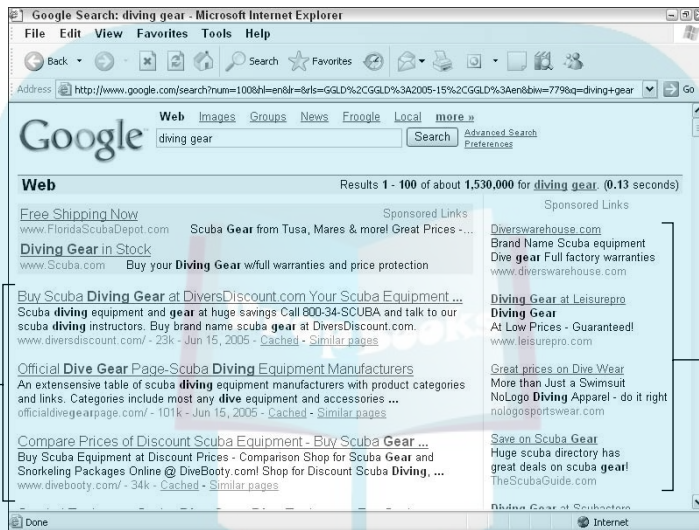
Google Search: diving gear - Microsoft Internet Explorer

File Edit View Favorites Tools Help

Back Search Favorites

Address http://www.google.com/search?num=100&hl=en&lr=&rls=GGLD%2CGGLD%3A2005-15%2CGGLD%3Aen&biw=779&q=diving+gear Go

Google

Web Images Groups News Froogle Local more »

diving gear Search Advanced Search Preferences

Web Results 1 - 100 of about 1,530,000 for diving gear. (0.13 seconds)

Free Shipping Now
www.FloridaScubaDepot.com Scuba Gear from Tusa, Mares & more! Great Prices -...

Diving Gear in Stock
www.Scuba.com Buy your Diving Gear w/full warranties and price protection

Sponsored Links

Buy Scuba Diving Gear at DiversDiscount.com Your Scuba Equipment ...
Scuba diving equipment and gear at huge savings Call 800-34-SCUBA and talk to our scuba diving instructors. Buy brand name scuba gear at DiversDiscount.com.
www.diversdiscount.com/ - 23k - Jun 15, 2005 - Cached - Similar pages

Official Dive Gear Page-Scuba Diving Equipment Manufacturers
An extensensive table of scuba diving equipment manufacturers with product categories and links. Categories include most any dive equipment and accessories ...
officialdivegearpage.com/ - 101k - Jun 15, 2005 - Cached - Similar pages

Compare Prices of Discount Scuba Equipment - Buy Scuba Gear ...
Buy Scuba Equipment at Discount Prices - Comparison Shop for Scuba Gear and Snorkeling Packages Online @ DiveBooty.com! Shop for Discount Scuba Diving, ...
www.divebooty.com/ - 34k - Cached - Similar pages

Sponsored Links

Diverswarehouse.com
Brand Name Scuba equipment
Dive gear Full factory warranties
www.diverswarehouse.com

Diving Gear at Leisurepro
Diving Gear
At Low Prices - Guaranteed!
www.leisurepro.com

Great prices on Dive Wear
More than Just a Swimsuit
NoLogo Diving Apparel - do it right
nologosportswear.com

Save on Scuba Gear
Huge scuba directory has
great deals on scuba gear!
TheScubaGuide.com

Diving Gear at Scubastore

Done Internet